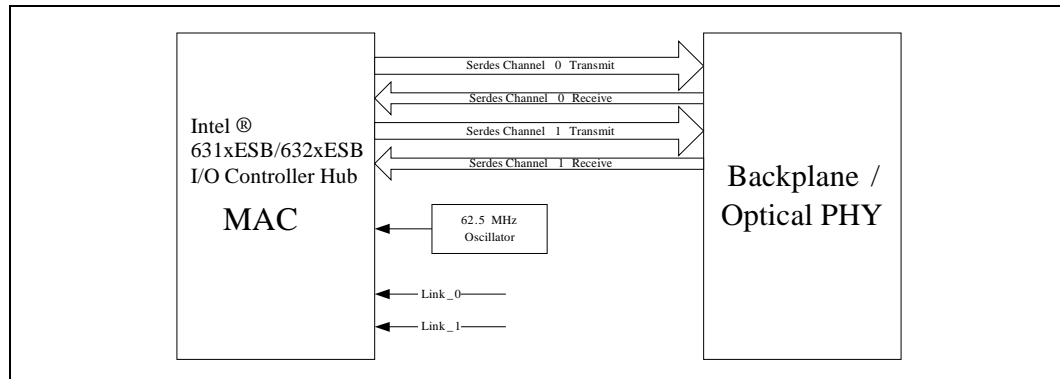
Intel ®
631xESB/632xESB
I/O Controller Hub

MAC

Serdes Channel 0 Transmit

Serdes Channel 0 Receive

Serdes Channel 1 Transmit

Serdes Channel 1 Receive

62.5 MHz
Oscillator

Link_0

Link_1

Backplane /
Optical PHY